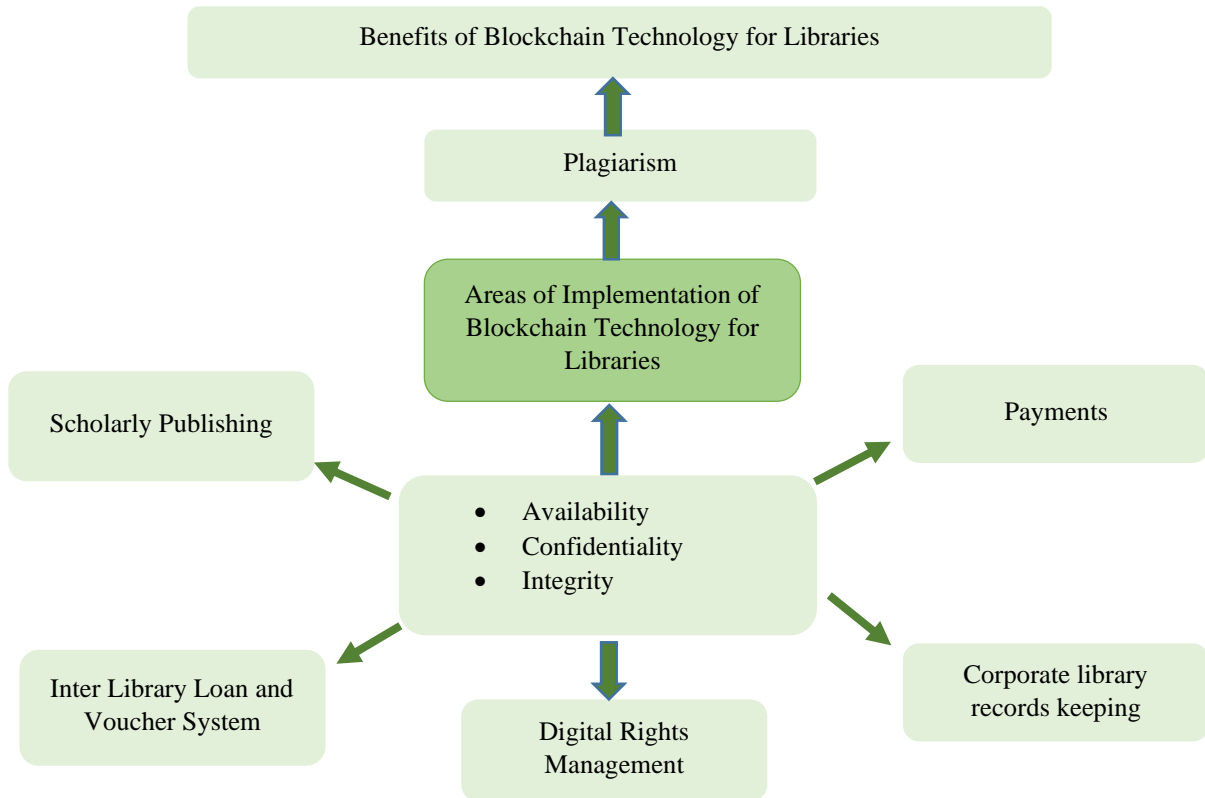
Benefits of Blockchain Technology for Libraries

Plagiarism

Areas of Implementation of Blockchain Technology for Libraries

Scholarly Publishing

Payments

- Availability
- Confidentiality
- Integrity

Inter Library Loan and Voucher System

Digital Rights Management

Corporate library records keeping